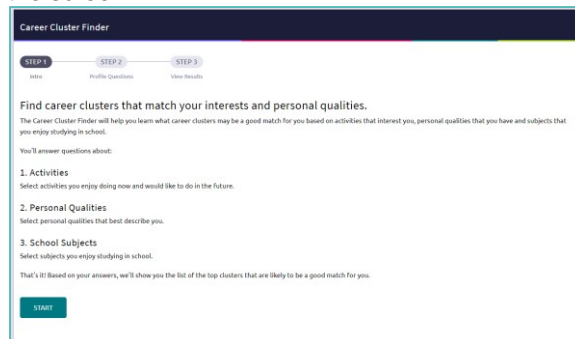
Career Cluster Finder

STEP 1
Intro

STEP 2
Profile Questions

STEP 3
View Results

Find career clusters that match your interests and personal qualities.

The Career Cluster Finder will help you learn what career clusters may be a good match for you based on activities that interest you, personal qualities that you have and subjects that you enjoy studying in school.

You'll answer questions about:

1. Activities
Select activities you enjoy doing now and would like to do in the future.

2. Personal Qualities
Select personal qualities that best describe you.

3. School Subjects
Select subjects you enjoy studying in school.

That's it! Based on your answers, we'll show you the list of the top clusters that are likely to be a good match for you.

START